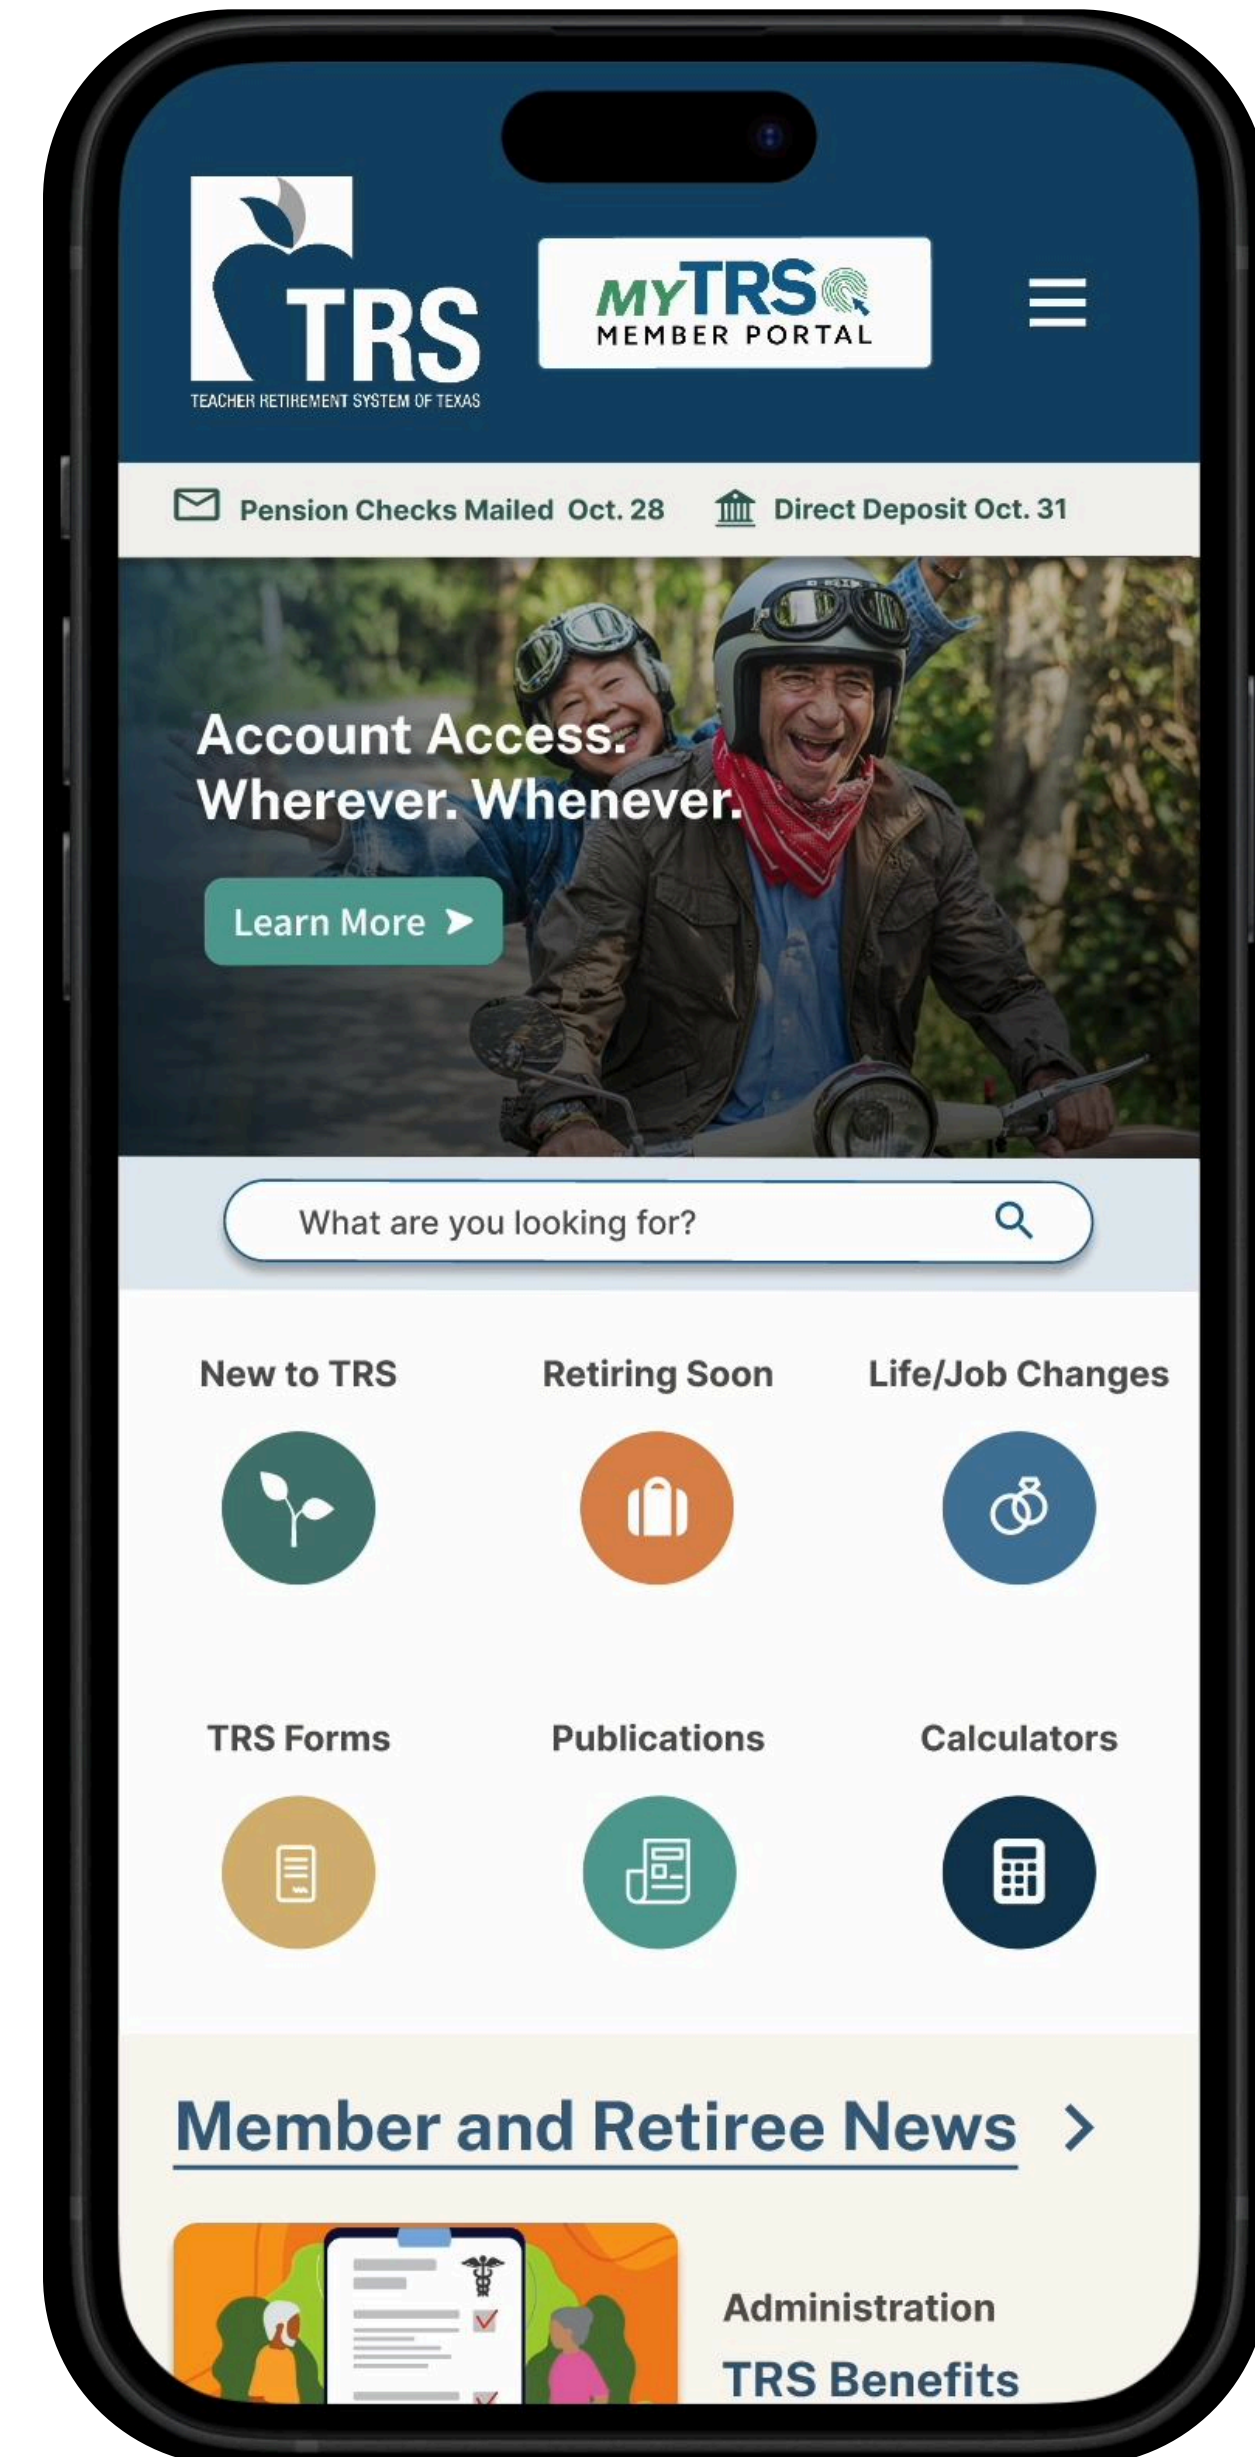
TRS
TEACHER RETIREMENT SYSTEM OF TEXAS

MyTRS
MEMBER PORTAL

Pension Checks Mailed Oct. 28
Direct Deposit Oct. 31

Account Access.
Wherever. Whenever.

Learn More

What are you looking for?

New to TRS
Retiring Soon
Life/Job Changes

TRS Forms
Publications
Calculators

Member and Retiree News

Administration
TRS Benefits